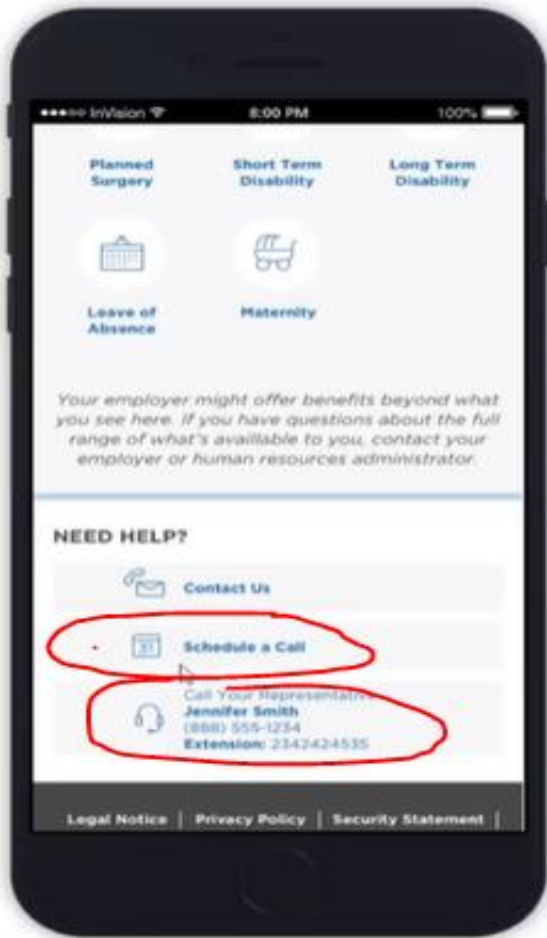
●●●○○ InVision 8:00 PM 100%

Planned Surgery

Short Term Disability

Long Term Disability

Leave of Absence

Maternity

Your employer might offer benefits beyond what you see here. If you have questions about the full range of what's available to you, contact your employer or human resources administrator.

NEED HELP?

Contact Us

Schedule a Call

Call Your Representative
Jennifer Smith
(888) 555-1234
Extension: 2342424535

Legal Notice | Privacy Policy | Security Statement |